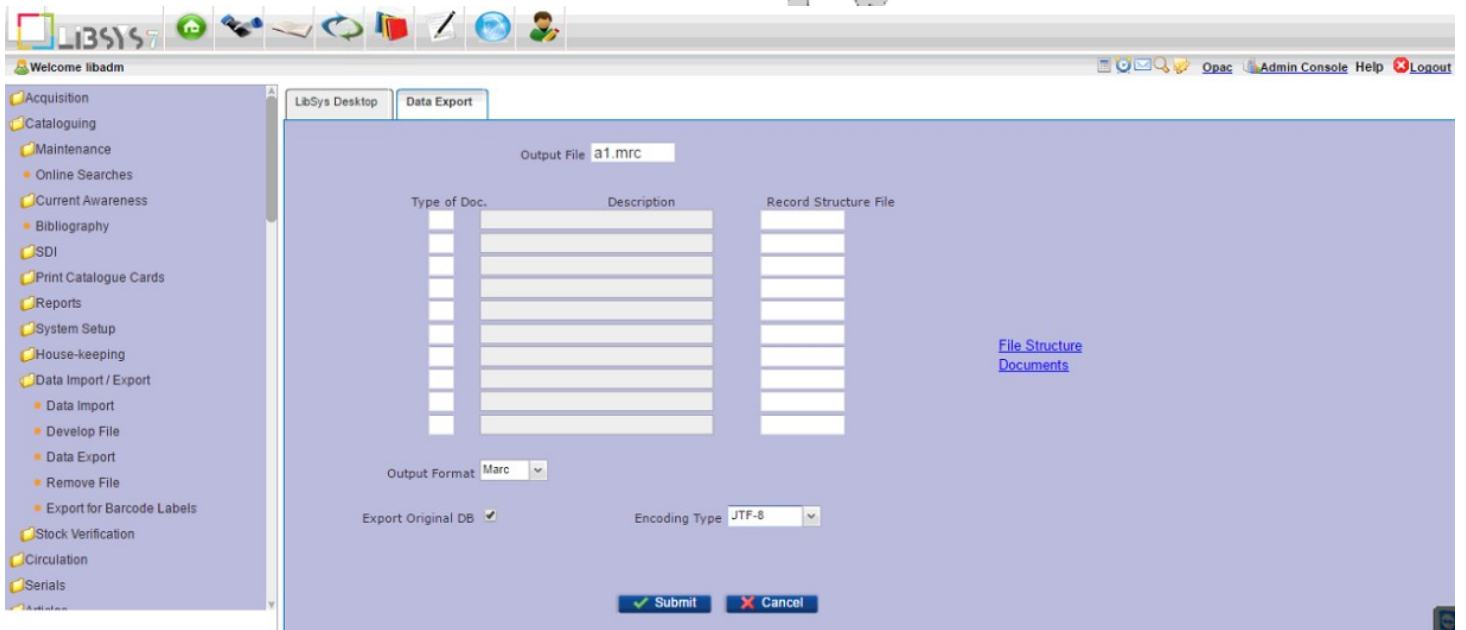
LIBSYS 7

Welcome libadm

Opac Admin Console Help Logout

Acquisition
Cataloguing
Maintenance
Online Searches
Current Awareness
Bibliography
SDI
Print Catalogue Cards
Reports
System Setup
House-keeping
Data Import / Export
Data Import
Develop File
Data Export
Remove File
Export for Barcode Labels
Stock Verification
Circulation
Serials
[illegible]

LibSys Desktop
Data Export

Output File a1.mrc

Type of Doc.
Description
Record Structure File

File Structure
Documents

Output Format Marc

Export Original DB

Encoding Type UTF-8

Submit
Cancel